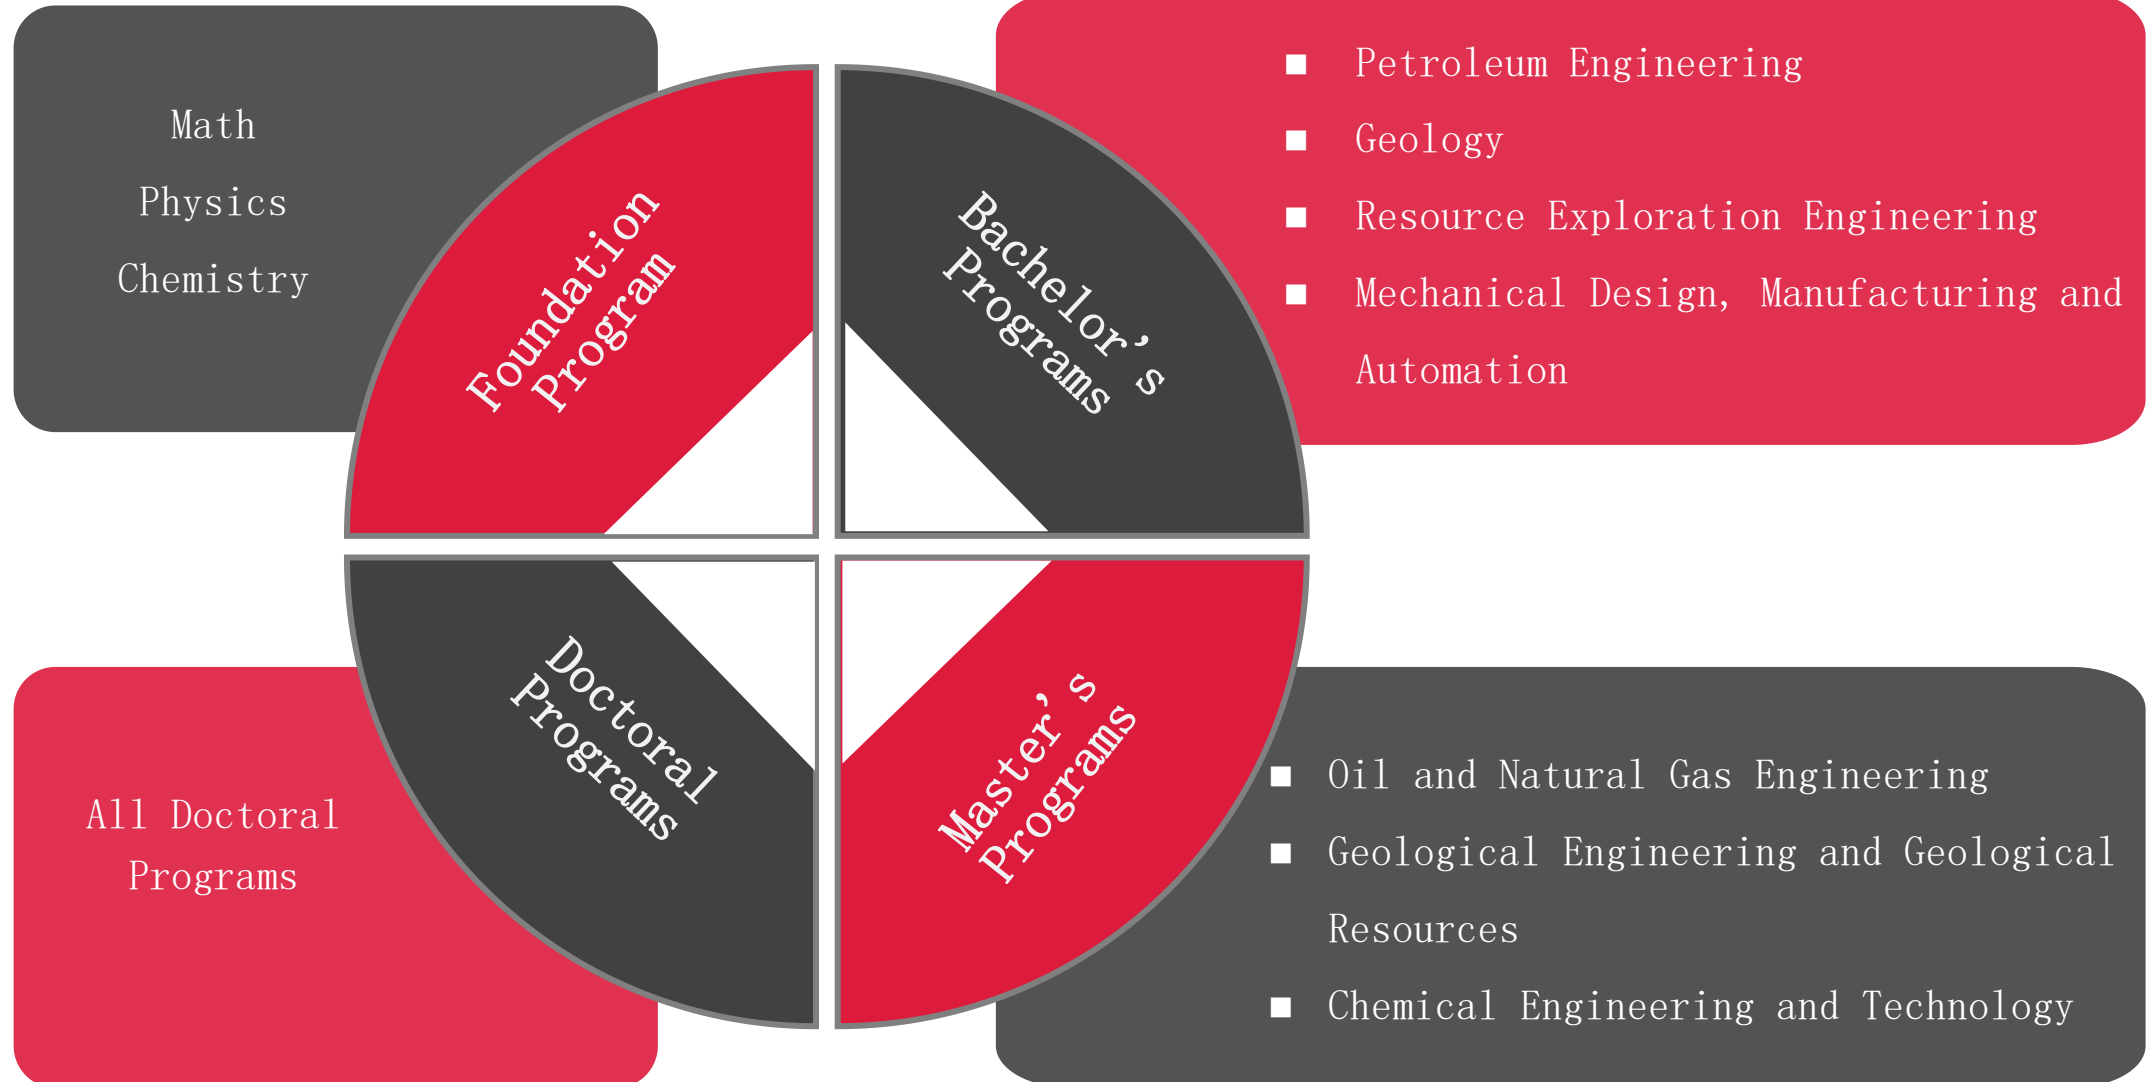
Math

Physics

Chemistry

Foundation Program

Bachelor’s Programs

- Petroleum Engineering
- Geology
- Resource Exploration Engineering
- Mechanical Design, Manufacturing and Automation

Doctoral Programs

Master’s Programs

All Doctoral Programs

- Oil and Natural Gas Engineering
- Geological Engineering and Geological Resources
- Chemical Engineering and Technology